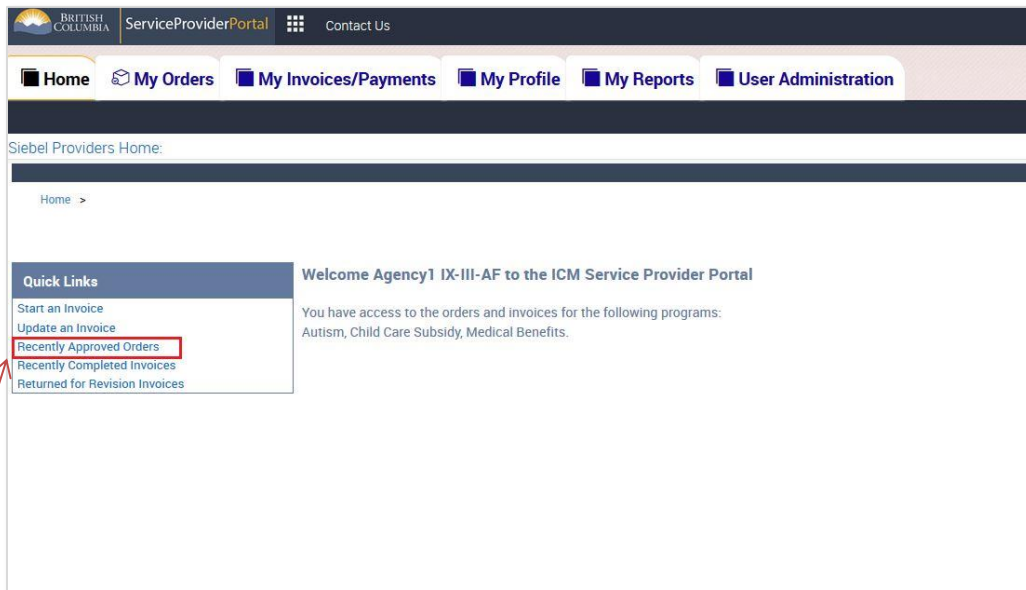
BRITISH COLUMBIA ServiceProviderPortal Contact Us

Home My Orders My Invoices/Payments My Profile My Reports User Administration

Siebel Providers Home:

Home >

Quick Links
Start an Invoice
Update an Invoice
Recently Approved Orders
Recently Completed Invoices
Returned for Revision Invoices

Welcome Agency1 IX-III-AF to the ICM Service Provider Portal

You have access to the orders and invoices for the following programs: Autism, Child Care Subsidy, Medical Benefits.